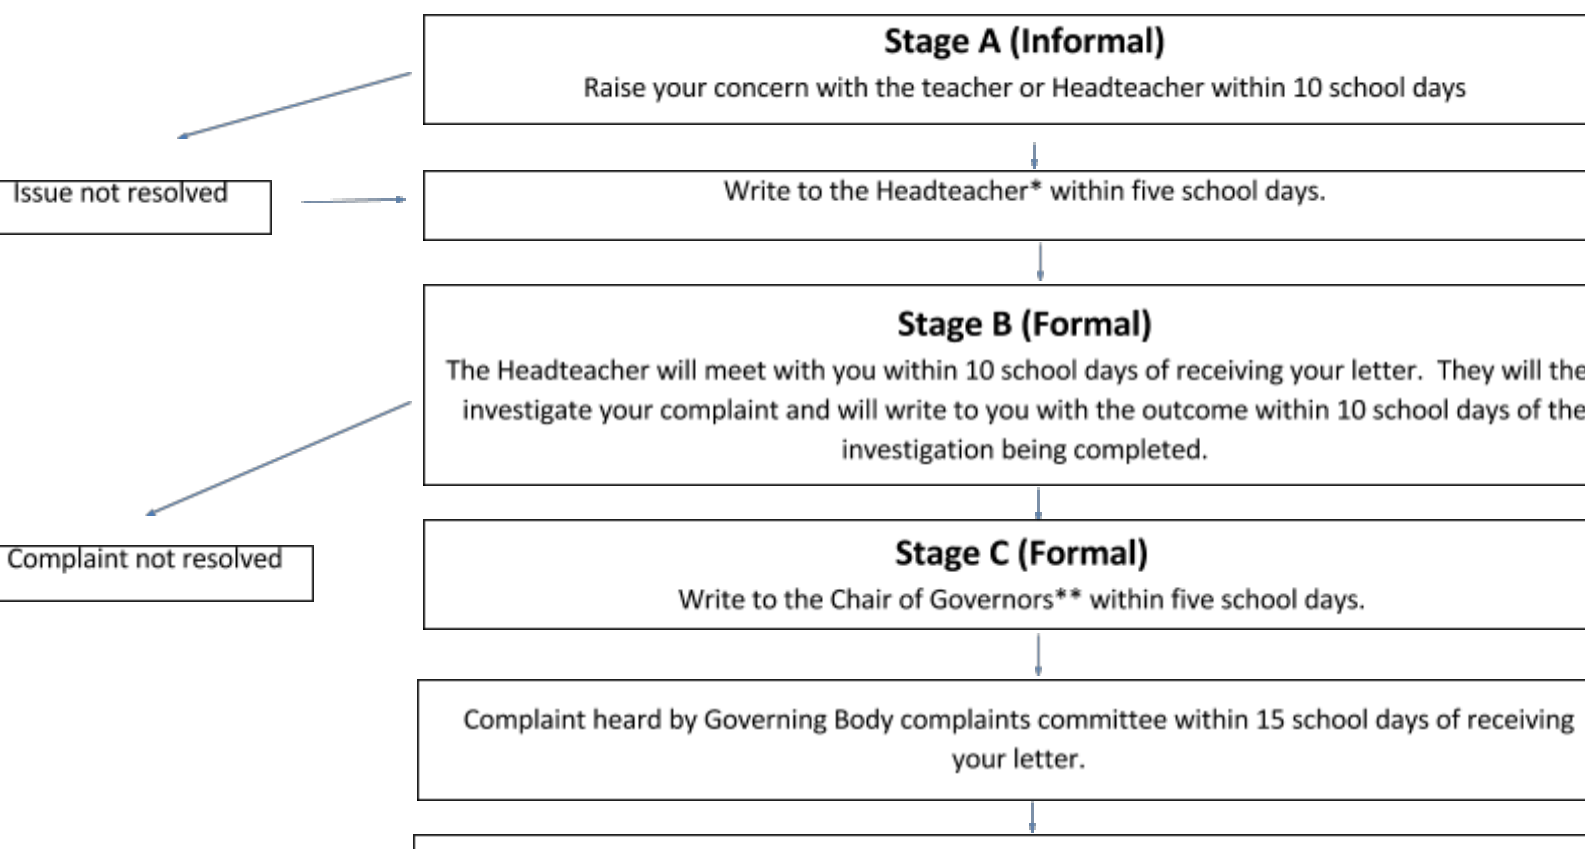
Stage A (Informal)

Raise your concern with the teacher or Headteacher within 10 school days

Issue not resolved

Write to the Headteacher* within five school days.

Stage B (Formal)

The Headteacher will meet with you within 10 school days of receiving your letter. They will the investigate your complaint and will write to you with the outcome within 10 school days of the investigation being completed.

Complaint not resolved

Stage C (Formal)

Write to the Chair of Governors** within five school days.

Complaint heard by Governing Body complaints committee within 15 school days of receiving your letter.